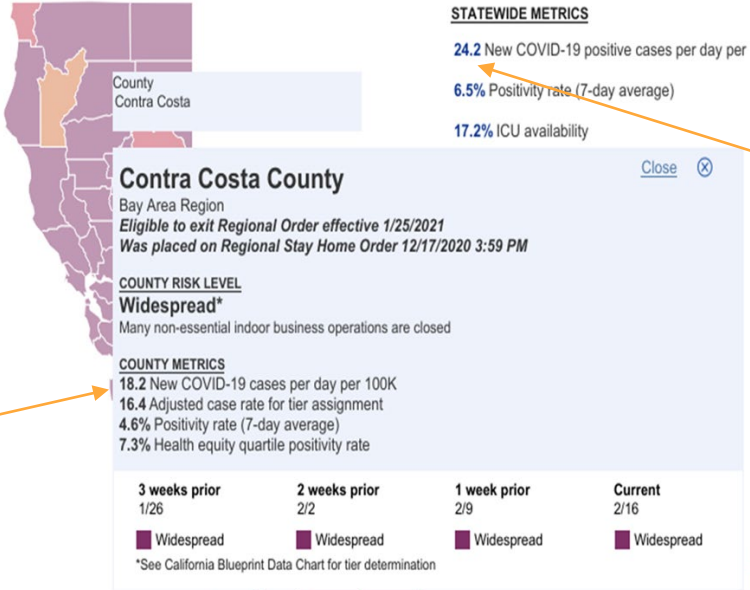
STATEWIDE METRICS

24.2 New COVID-19 positive cases per day per

6.5% Positivity rate (7-day average)

17.2% ICU availability

County
Contra Costa

Contra Costa County

Close

Bay Area Region
Eligible to exit Regional Order effective 1/25/2021
Was placed on Regional Stay Home Order 12/17/2020 3:59 PM

COUNTY RISK LEVEL
Widespread*
Many non-essential indoor business operations are closed

COUNTY METRICS
18.2 New COVID-19 cases per day per 100K
16.4 Adjusted case rate for tier assignment
4.6% Positivity rate (7-day average)
7.3% Health equity quartile positivity rate

| 3 weeks prior | 2 weeks prior | 1 week prior | Current |
|---|---|---|---|
| 1/26 | 2/2 | 2/9 | 2/16 |
| Widespread | Widespread | Widespread | Widespread |

*See California Blueprint Data Chart for tier determination